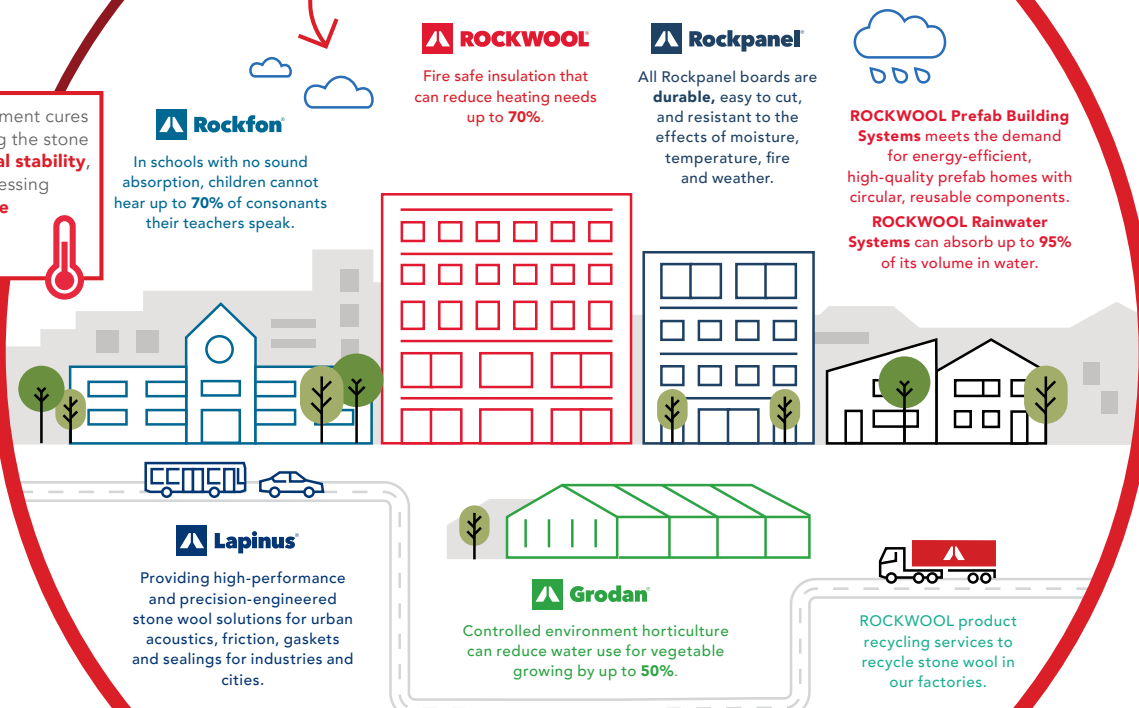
ment cures
g the stone
al stability,
essing
e

Rockfon®

In schools with no sound absorption, children cannot hear up to 70% of consonants their teachers speak.

ROCKWOOL®

Fire safe insulation that can reduce heating needs up to 70%.

Rockpanel®

All Rockpanel boards are durable, easy to cut, and resistant to the effects of moisture, temperature, fire and weather.

ROCKWOOL Prefab Building Systems meets the demand for energy-efficient, high-quality prefab homes with circular, reusable components.

ROCKWOOL Rainwater Systems can absorb up to 95% of its volume in water.

Lapinus®

Providing high-performance and precision-engineered stone wool solutions for urban acoustics, friction, gaskets and sealings for industries and cities.

Grodan®

Controlled environment horticulture can reduce water use for vegetable growing by up to 50%.

ROCKWOOL product recycling services to recycle stone wool in our factories.